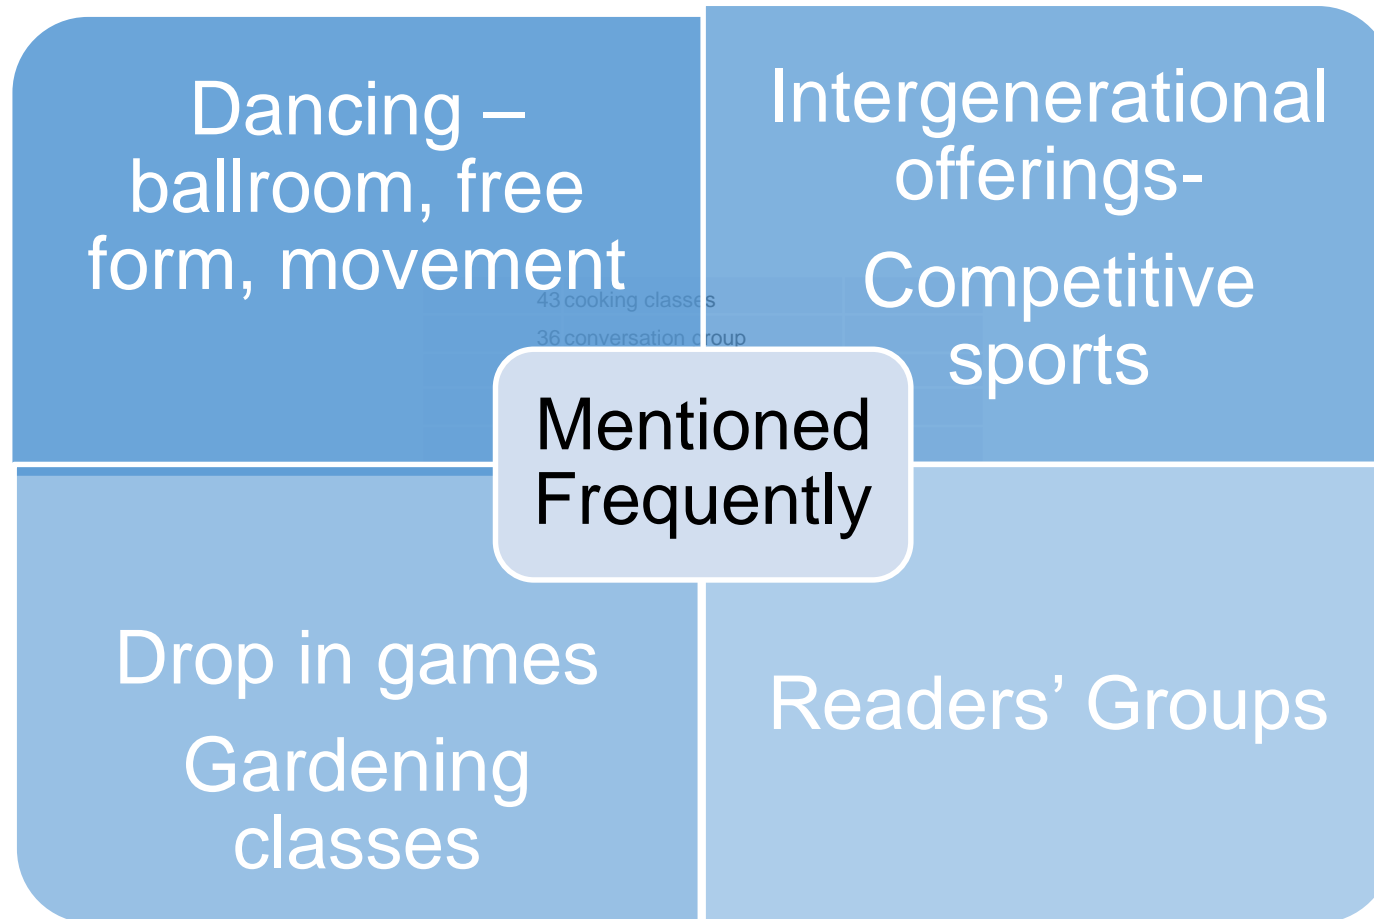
Dancing – ballroom, free form, movement

Intergenerational offerings-

Competitive sports

43 cooking classes

36 conversation group

Mentioned Frequently

Drop in games

Gardening classes

Readers’ Groups